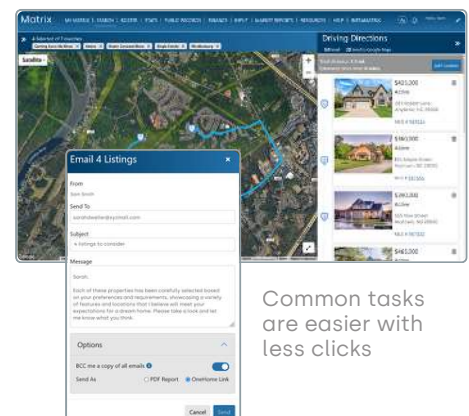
Matrix

Driving Directions

Satellite

Email 4 Listings

From

Send To

Subject

4 listings to consider

Message

Sarah,

Each of these properties has been carefully selected based on your preferences and requirements, showcasing a variety of features and locations that I believe will meet your expectations for a dream home. Please take a look and let me know what you think.

Options

BCC me a copy of all emails

Send As

PDF Report

OneHome Link

Cancel

Send

$425,000

$360,000

$390,000

$443,000

Common tasks are easier with less clicks